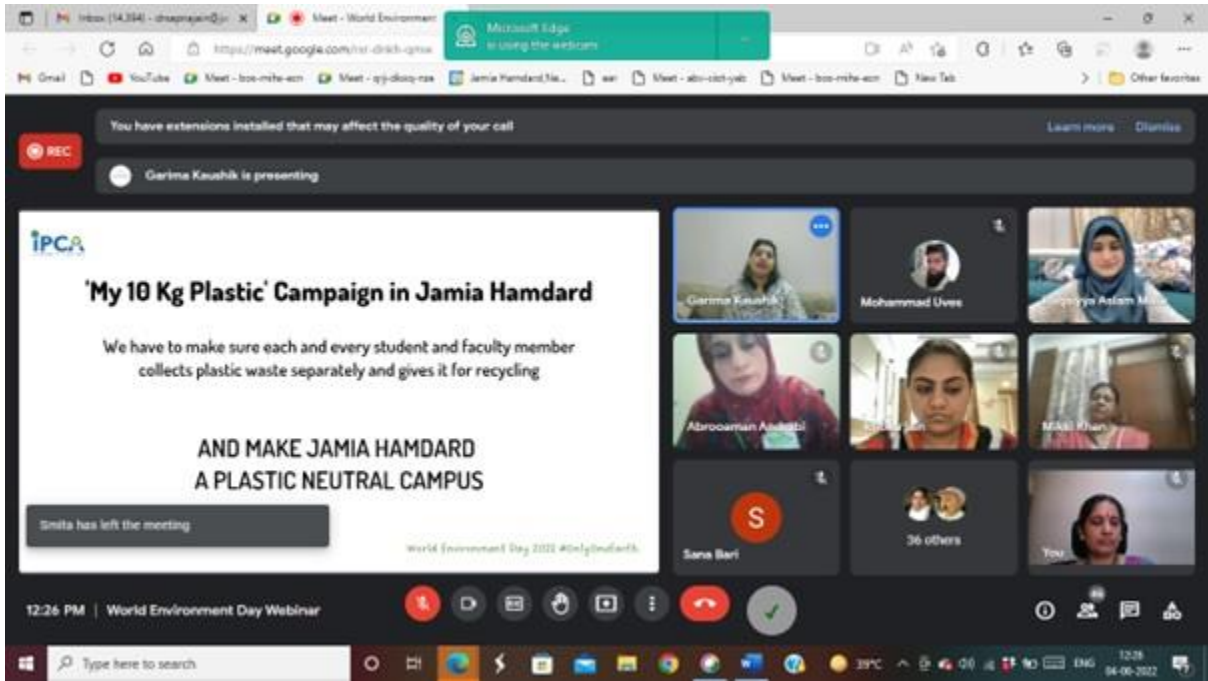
M Inbox (14,394) - drsapnajain@ ×
Meet - World Environment
Microsoft Edge is using the webcam
https://meet.google.com/
Gmail
YouTube
Meet - boo-mihs-ecn
Meet - qij-dkoq-rza
Jamia Hamdard Ne...
Meet - abv-cidt-yeb
Meet - boo-mihs-ecn
New Tab
Other favorites

REC
You have extensions installed that may affect the quality of your call
Learn more
Dismiss
Garima Kaushik is presenting

IPCA

'My 10 Kg Plastic' Campaign in Jamia Hamdard

We have to make sure each and every student and faculty member collects plastic waste separately and gives it for recycling

AND MAKE JAMIA HAMDARD
A PLASTIC NEUTRAL CAMPUS

World Environment Day 2022 #OnlyOneEarth

Smita has left the meeting

Garima Kaushik
Mohammad Uves
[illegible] Aslam M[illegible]
Abrooaman A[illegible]
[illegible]
Mikki Khan
S
Sana Bari
36 others
You

12:26 PM | World Environment Day Webinar

Type here to search
39°C
ENG
12:26
04-06-2022